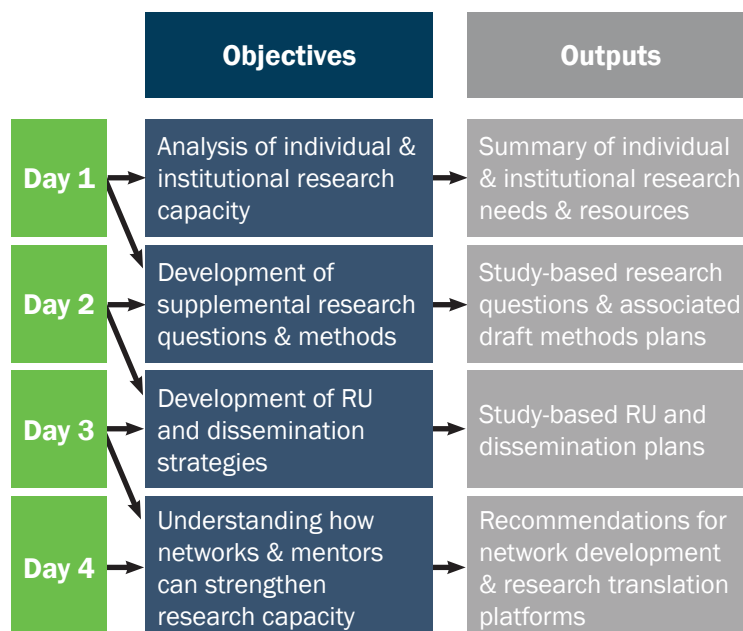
Objectives

Outputs

Day 1

Analysis of individual & institutional research capacity

Summary of individual & institutional research needs & resources

Day 2

Development of supplemental research questions & methods

Study-based research questions & associated draft methods plans

Day 3

Development of RU and dissemination strategies

Study-based RU and dissemination plans

Day 4

Understanding how networks & mentors can strengthen research capacity

Recommendations for network development & research translation platforms